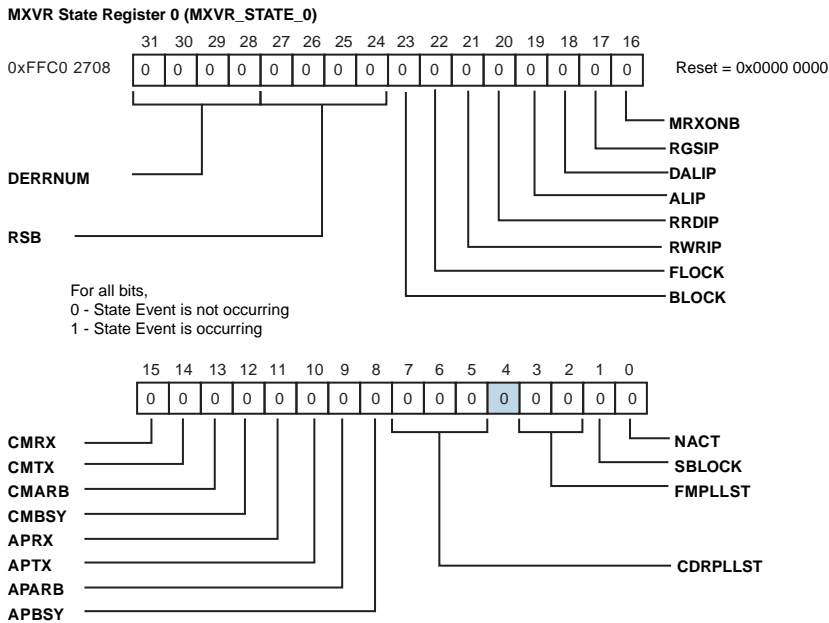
MXVR State Register 0 (MXVR_STATE_0)

| 31 | 30 | 29 | 28 | 27 | 26 | 25 | 24 | 23 | 22 | 21 | 20 | 19 | 18 | 17 | 16 |
|---|---|---|---|---|---|---|---|---|---|---|---|---|---|---|---|
| 0 | 0 | 0 | 0 | 0 | 0 | 0 | 0 | 0 | 0 | 0 | 0 | 0 | 0 | 0 | 0 |

0xFFC0 2708

Reset = 0x0000 0000

MRXONB
RGSIP
DALIP
ALIP
RRDIP
RWRIP
FLOCK
BLOCK

DERRNUM

RSB

For all bits,
0 - State Event is not occurring
1 - State Event is occurring

| 15 | 14 | 13 | 12 | 11 | 10 | 9 | 8 | 7 | 6 | 5 | 4 | 3 | 2 | 1 | 0 |
|---|---|---|---|---|---|---|---|---|---|---|---|---|---|---|---|
| 0 | 0 | 0 | 0 | 0 | 0 | 0 | 0 | 0 | 0 | 0 | 0 | 0 | 0 | 0 | 0 |

CMRX
CMTX
CMARB
CMBSY
APRX
APTX
APARB
APBSY

NACT
SBLOCK
FMPLLST

CDRPLLST